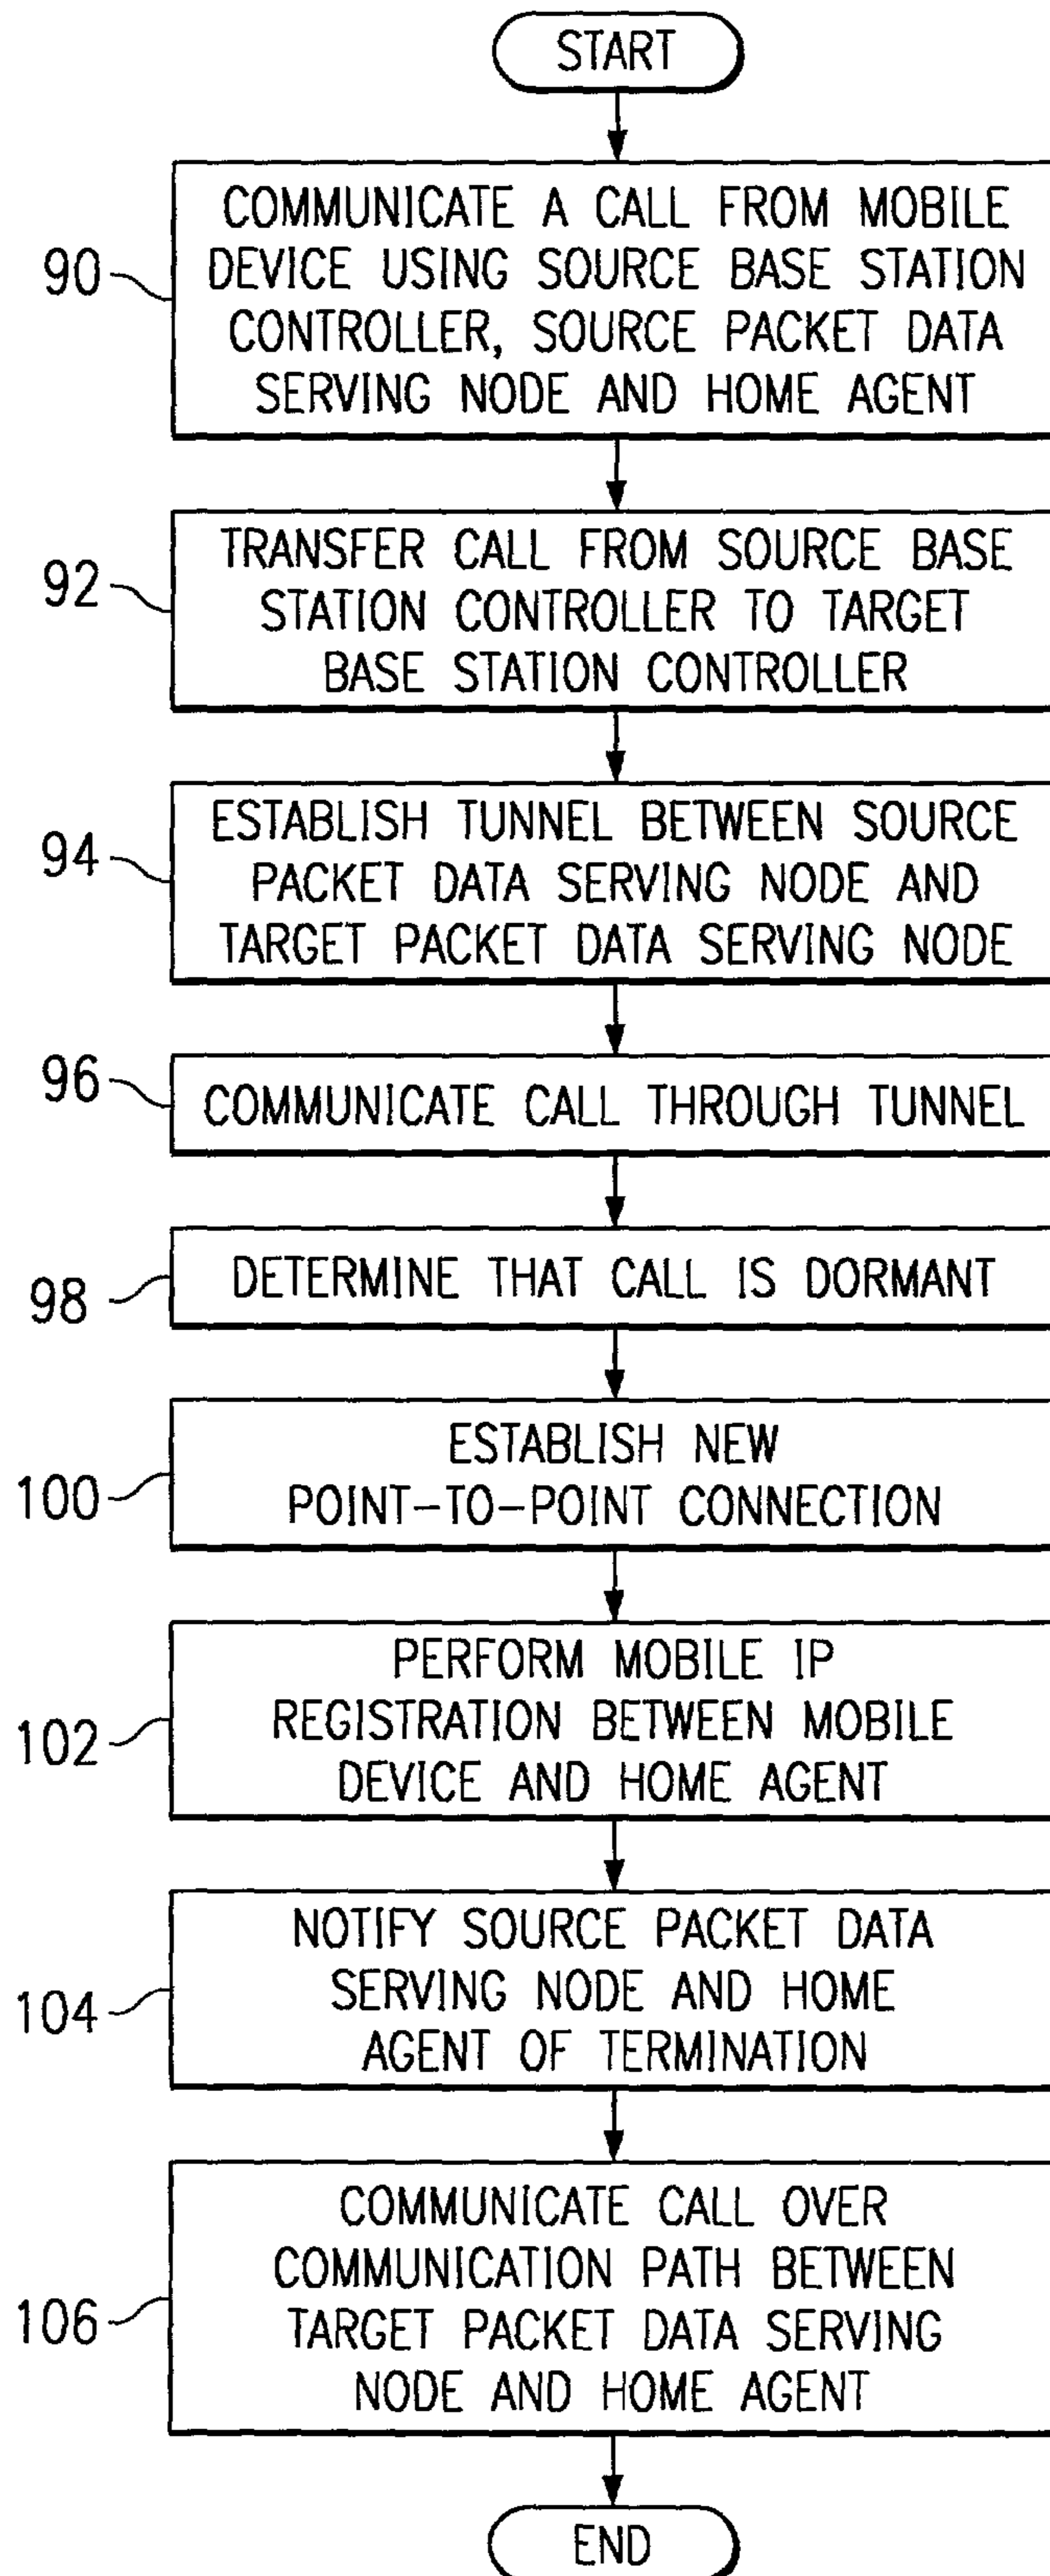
START

90
COMMUNICATE A CALL FROM MOBILE DEVICE USING SOURCE BASE STATION CONTROLLER, SOURCE PACKET DATA SERVING NODE AND HOME AGENT

92
TRANSFER CALL FROM SOURCE BASE STATION CONTROLLER TO TARGET BASE STATION CONTROLLER

94
ESTABLISH TUNNEL BETWEEN SOURCE PACKET DATA SERVING NODE AND TARGET PACKET DATA SERVING NODE

96
COMMUNICATE CALL THROUGH TUNNEL

98
DETERMINE THAT CALL IS DORMANT

100
ESTABLISH NEW POINT-TO-POINT CONNECTION

102
PERFORM MOBILE IP REGISTRATION BETWEEN MOBILE DEVICE AND HOME AGENT

104
NOTIFY SOURCE PACKET DATA SERVING NODE AND HOME AGENT OF TERMINATION

106
COMMUNICATE CALL OVER COMMUNICATION PATH BETWEEN TARGET PACKET DATA SERVING NODE AND HOME AGENT

END